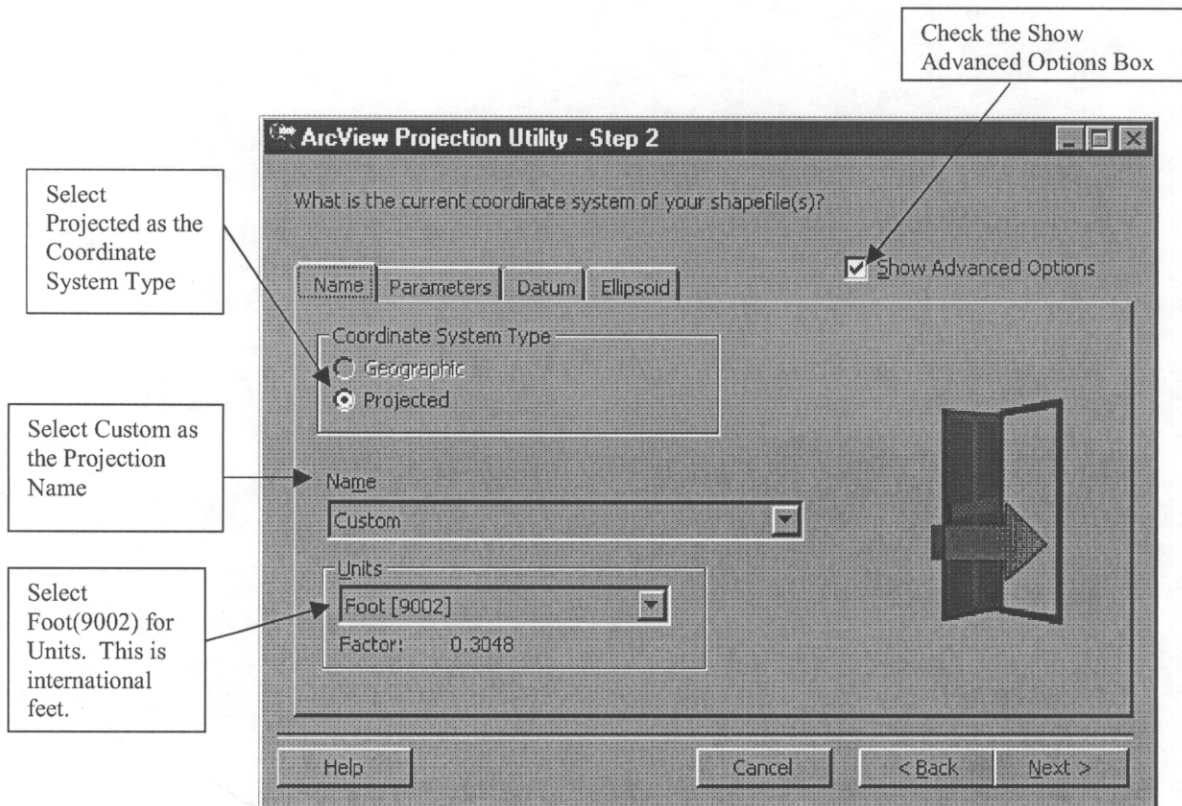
Check the Show Advanced Options Box

ArcView Projection Utility - Step 2

Select Projected as the Coordinate System Type

What is the current coordinate system of your shapefile(s)?

Show Advanced Options

Name | Parameters | Datum | Ellipsoid

Coordinate System Type

Geographic

Projected

Select Custom as the Projection Name

Name

Custom

Select Foot(9002) for Units. This is international feet.

Units

Foot [9002]

Factor: 0.3048

Help

Cancel

< Back

Next >